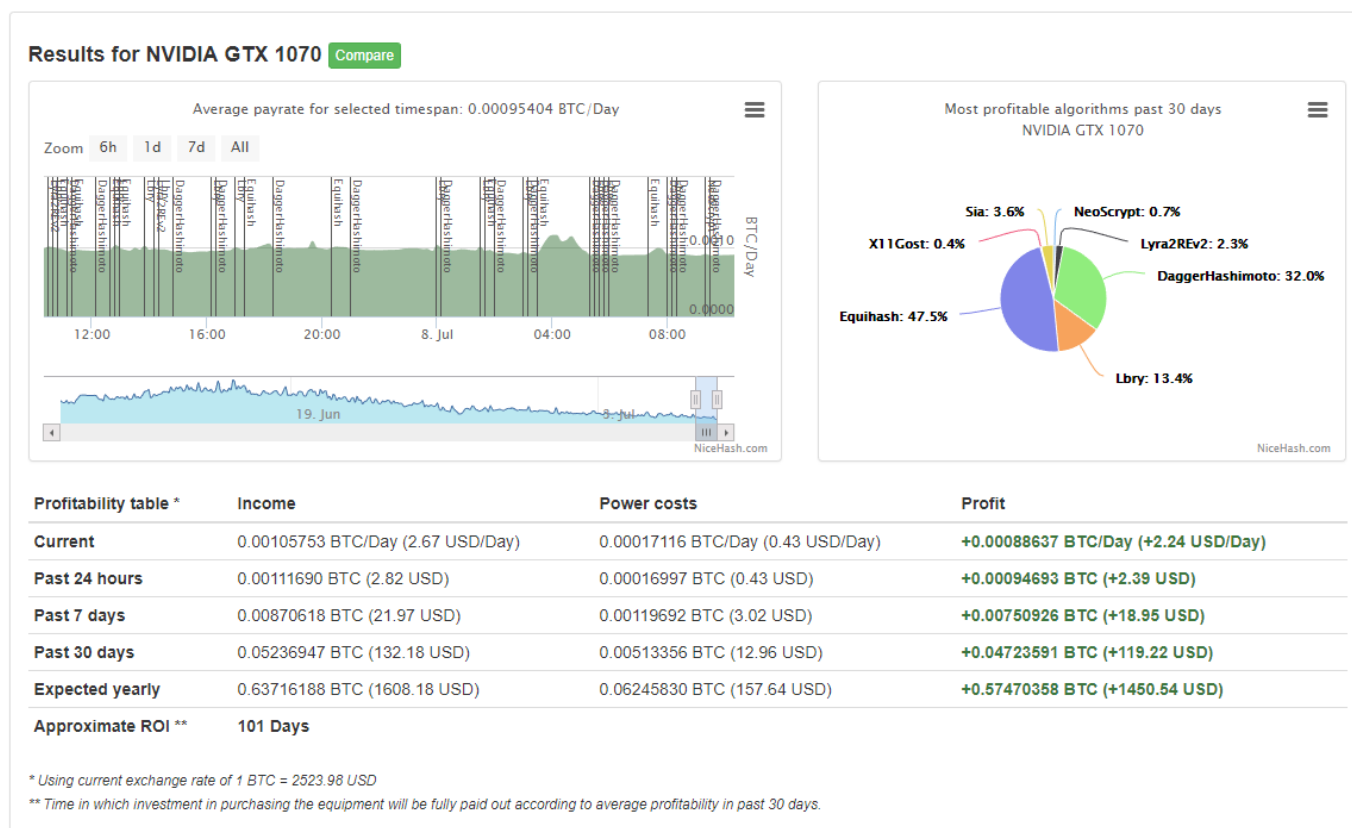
Results for NVIDIA GTX 1070 Compare

Average payrate for selected timespan: 0.00095404 BTC/Day

Zoom 6h 1d 7d All

Equihash DaggerHashimoto Equihash Lbry DaggerHashimoto Lbry Equihash DaggerHashimoto Equihash DaggerHashimoto DaggerHashimoto Equihash DaggerHashimoto Equihash DaggerHashimoto DaggerHashimoto Equihash DaggerHashimoto DaggerHashimoto

BTC/Day 0.0010 0.0000

12:00 16:00 20:00 8. Jul 04:00 08:00

19. Jun 3. Jul

NiceHash.com

Most profitable algorithms past 30 days
NVIDIA GTX 1070

Sia: 3.6%
NeoScrypt: 0.7%
X11Gost: 0.4%
Lyra2REv2: 2.3%
DaggerHashimoto: 32.0%
Equihash: 47.5%
Lbry: 13.4%

NiceHash.com

| Profitability table * | Income | Power costs | Profit |
|---|---|---|---|
| Current | 0.00105753 BTC/Day (2.67 USD/Day) | 0.00017116 BTC/Day (0.43 USD/Day) | +0.00088637 BTC/Day (+2.24 USD/Day) |
| Past 24 hours | 0.00111690 BTC (2.82 USD) | 0.00016997 BTC (0.43 USD) | +0.00094693 BTC (+2.39 USD) |
| Past 7 days | 0.00870618 BTC (21.97 USD) | 0.00119692 BTC (3.02 USD) | +0.00750926 BTC (+18.95 USD) |
| Past 30 days | 0.05236947 BTC (132.18 USD) | 0.00513356 BTC (12.96 USD) | +0.04723591 BTC (+119.22 USD) |
| Expected yearly | 0.63716188 BTC (1608.18 USD) | 0.06245830 BTC (157.64 USD) | +0.57470358 BTC (+1450.54 USD) |
| Approximate ROI ** | 101 Days | | |

* Using current exchange rate of 1 BTC = 2523.98 USD
** Time in which investment in purchasing the equipment will be fully paid out according to average profitability in past 30 days.